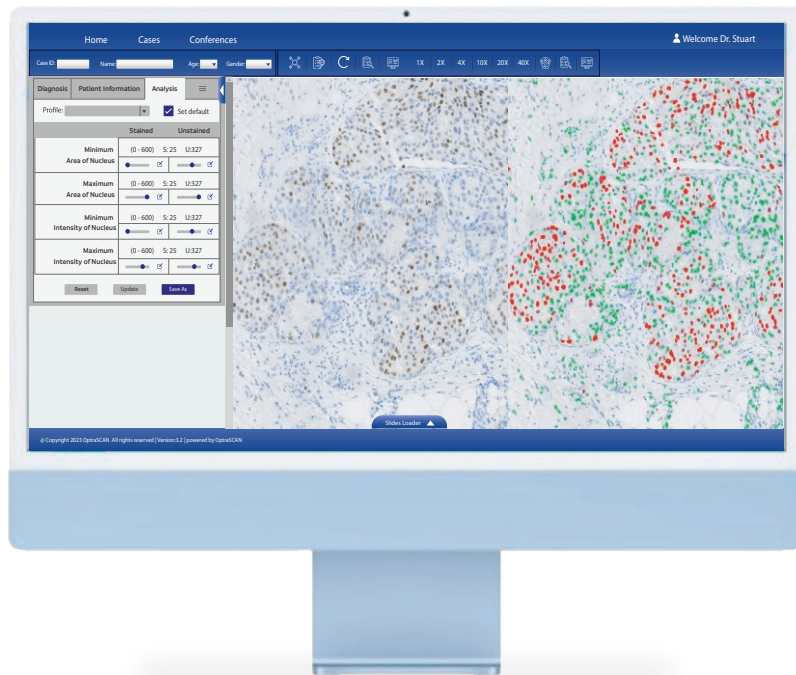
Home Cases Conferences

Welcome Dr. Stuart

Case ID: Name: Age: Gender:

1X 2X 4X 10X 20X 40X

Diagnosis Patient Information Analysis

Profile: Set default

| | Stained | Unstained |
|---|---|---|
| Minimum Area of Nucleus | (0 - 600) S: 25 | U:327 |
| Maximum Area of Nucleus | (0 - 600) S: 25 | U:327 |
| Minimum Intensity of Nucleus | (0 - 600) S: 25 | U:327 |
| Maximum Intensity of Nucleus | (0 - 600) S: 25 | U:327 |

Reset Update Save As

Slides Loader

@ Copyright 2023 OptraSCAN. All rights reserved | Version:3.2 | powered by OptraSCAN